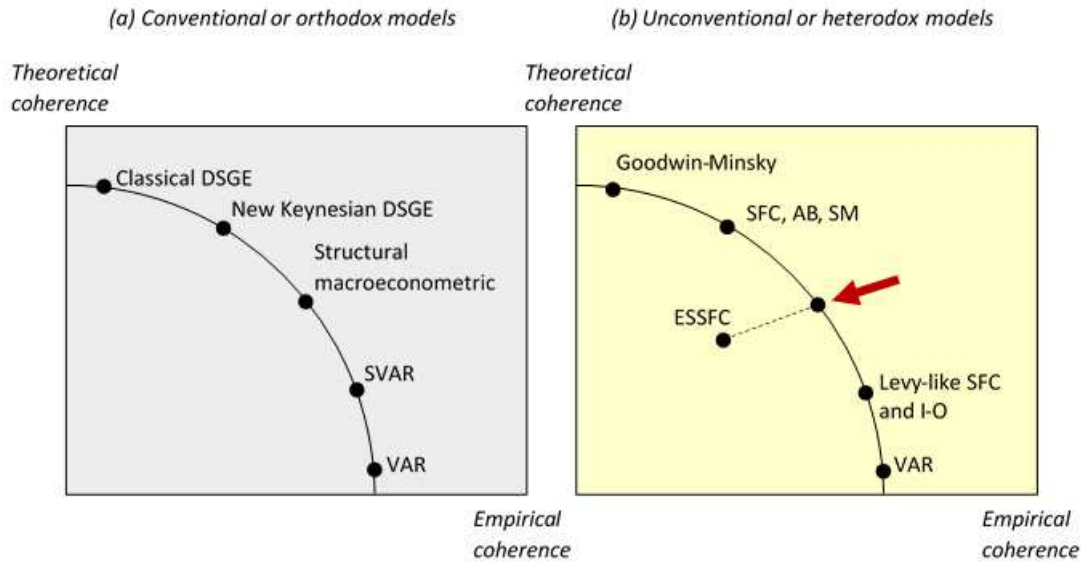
(a) Conventional or orthodox models

Theoretical coherence

Classical DSGE

New Keynesian DSGE

Structural macroeconometric

SVAR

VAR

Empirical coherence

(b) Unconventional or heterodox models

Theoretical coherence

Goodwin-Minsky

SFC, AB, SM

ESSFC

Levy-like SFC and I-O

VAR

Empirical coherence